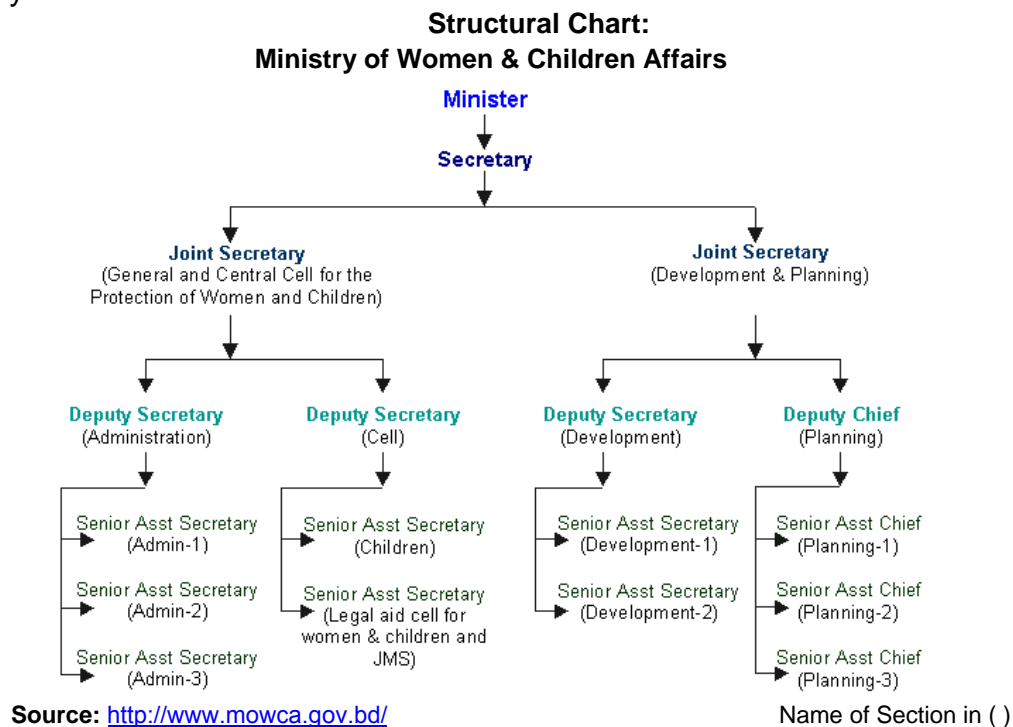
Structural Chart:
Ministry of Women & Children Affairs

Minister

Secretary

Joint Secretary
(General and Central Cell for the Protection of Women and Children)

Joint Secretary
(Development & Planning)

Deputy Secretary
(Administration)

Deputy Secretary
(Cell)

Deputy Secretary
(Development)

Deputy Chief
(Planning)

Senior Asst Secretary
(Admin-1)

Senior Asst Secretary
(Admin-2)

Senior Asst Secretary
(Admin-3)

Senior Asst Secretary
(Children)

Senior Asst Secretary
(Legal aid cell for women & children and JMS)

Senior Asst Secretary
(Development-1)

Senior Asst Secretary
(Development-2)

Senior Asst Chief
(Planning-1)

Senior Asst Chief
(Planning-2)

Senior Asst Chief
(Planning-3)

Source: http://www.mowca.gov.bd/

Name of Section in ( )